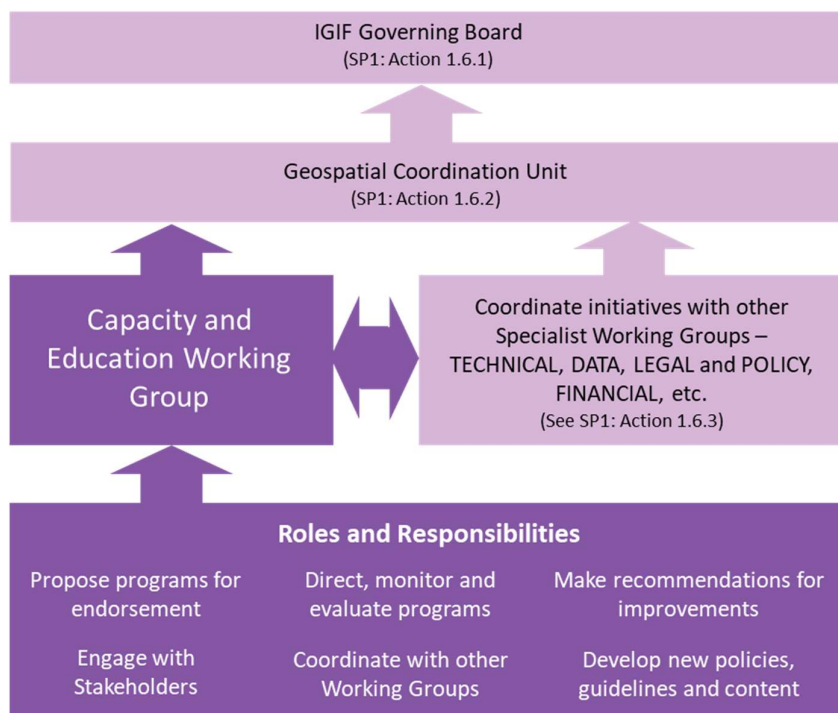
IGIF Governing Board
(SP1: Action 1.6.1)

Geospatial Coordination Unit
(SP1: Action 1.6.2)

Capacity and Education Working Group

Coordinate initiatives with other Specialist Working Groups – TECHNICAL, DATA, LEGAL and POLICY, FINANCIAL, etc.
(See SP1: Action 1.6.3)

Roles and Responsibilities

Propose programs for endorsement

Direct, monitor and evaluate programs

Make recommendations for improvements

Engage with Stakeholders

Coordinate with other Working Groups

Develop new policies, guidelines and content